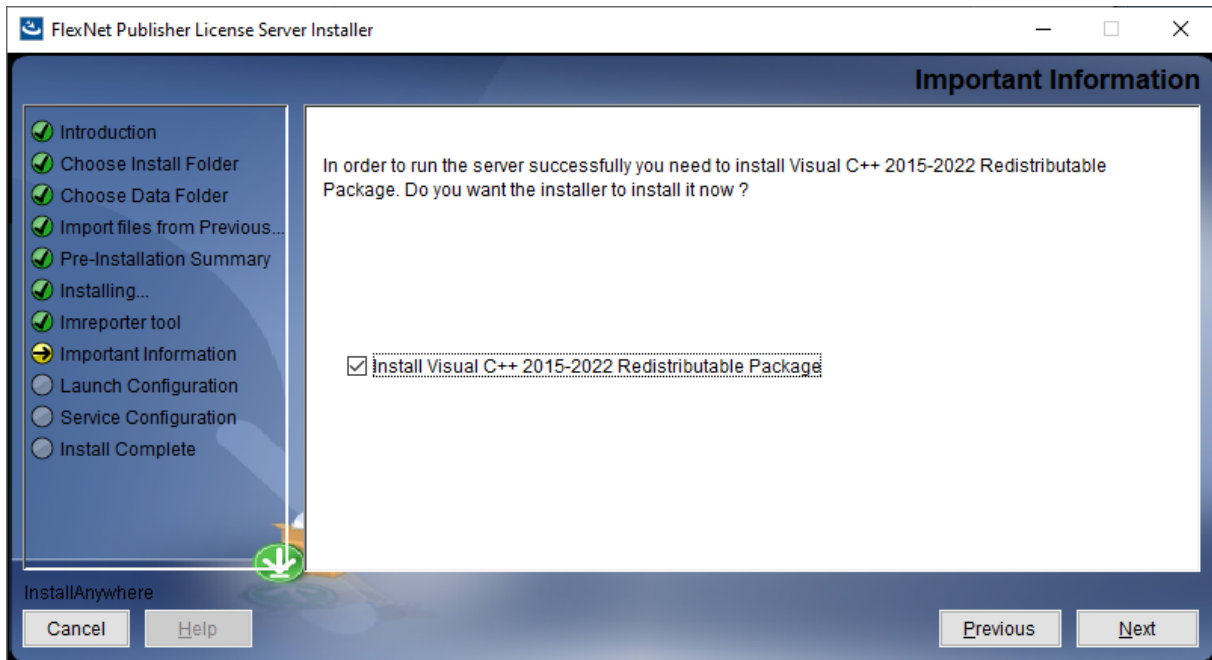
FlexNet Publisher License Server Installer

Important Information

Introduction
Choose Install Folder
Choose Data Folder
Import files from Previous...
Pre-Installation Summary
Installing...
lmreporter tool
Important Information
Launch Configuration
Service Configuration
Install Complete

In order to run the server successfully you need to install Visual C++ 2015-2022 Redistributable Package. Do you want the installer to install it now ?

☑ Install Visual C++ 2015-2022 Redistributable Package

InstallAnywhere

Cancel
Help
Previous
Next